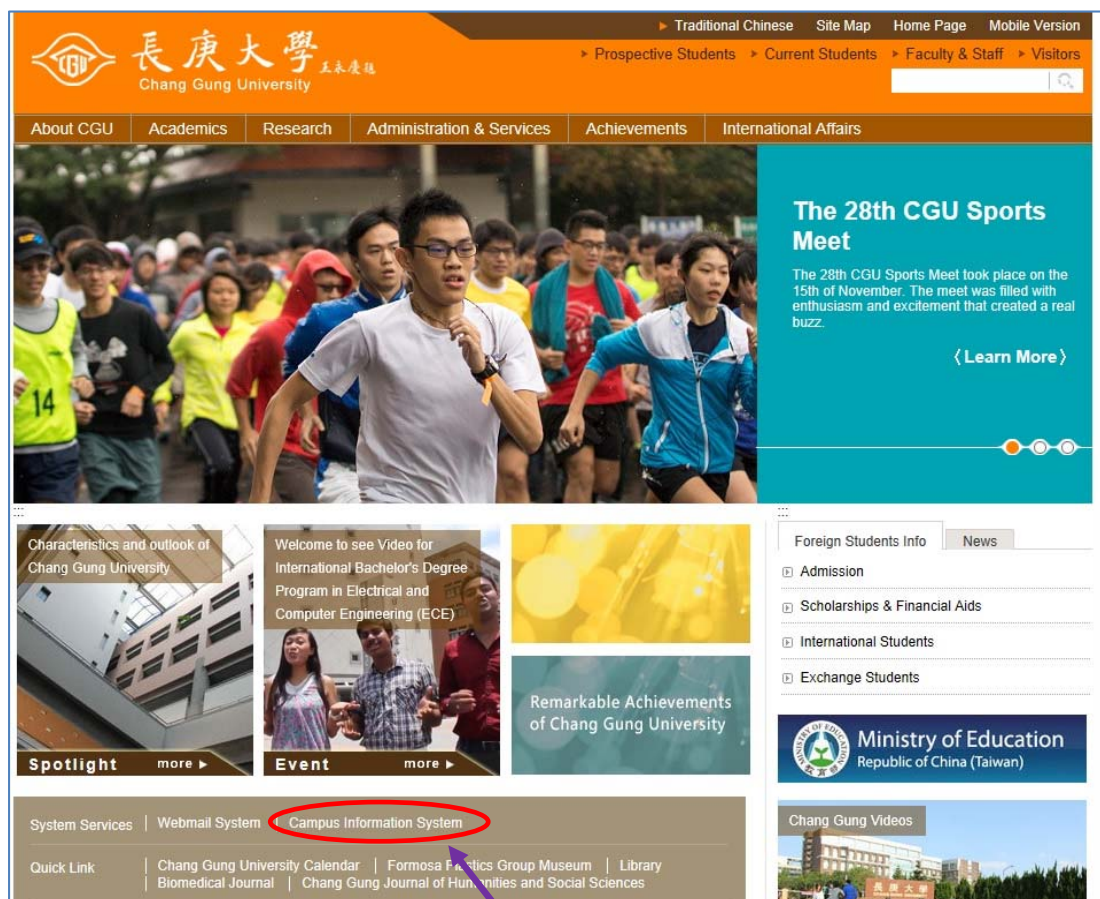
CGU 長庚大學 王永慶題
Chang Gung University

Traditional Chinese | Site Map | Home Page | Mobile Version

Prospective Students | Current Students | Faculty & Staff | Visitors

About CGU | Academics | Research | Administration & Services | Achievements | International Affairs

14

The 28th CGU Sports Meet

The 28th CGU Sports Meet took place on the 15th of November. The meet was filled with enthusiasm and excitement that created a real buzz.

〈Learn More〉

Characteristics and outlook of Chang Gung University

Spotlight more ▶

Welcome to see Video for International Bachelor's Degree Program in Electrical and Computer Engineering (ECE)

Event more ▶

Remarkable Achievements of Chang Gung University

Foreign Students Info | News

Admission

Scholarships & Financial Aids

International Students

Exchange Students

Ministry of Education
Republic of China (Taiwan)

Chang Gung Videos

長庚大學

System Services | Webmail System | Campus Information System

Quick Link | Chang Gung University Calendar | Formosa P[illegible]tics Group Museum | Library
Biomedical Journal | Chang Gung Journal of Hu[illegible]nities and Social Sciences